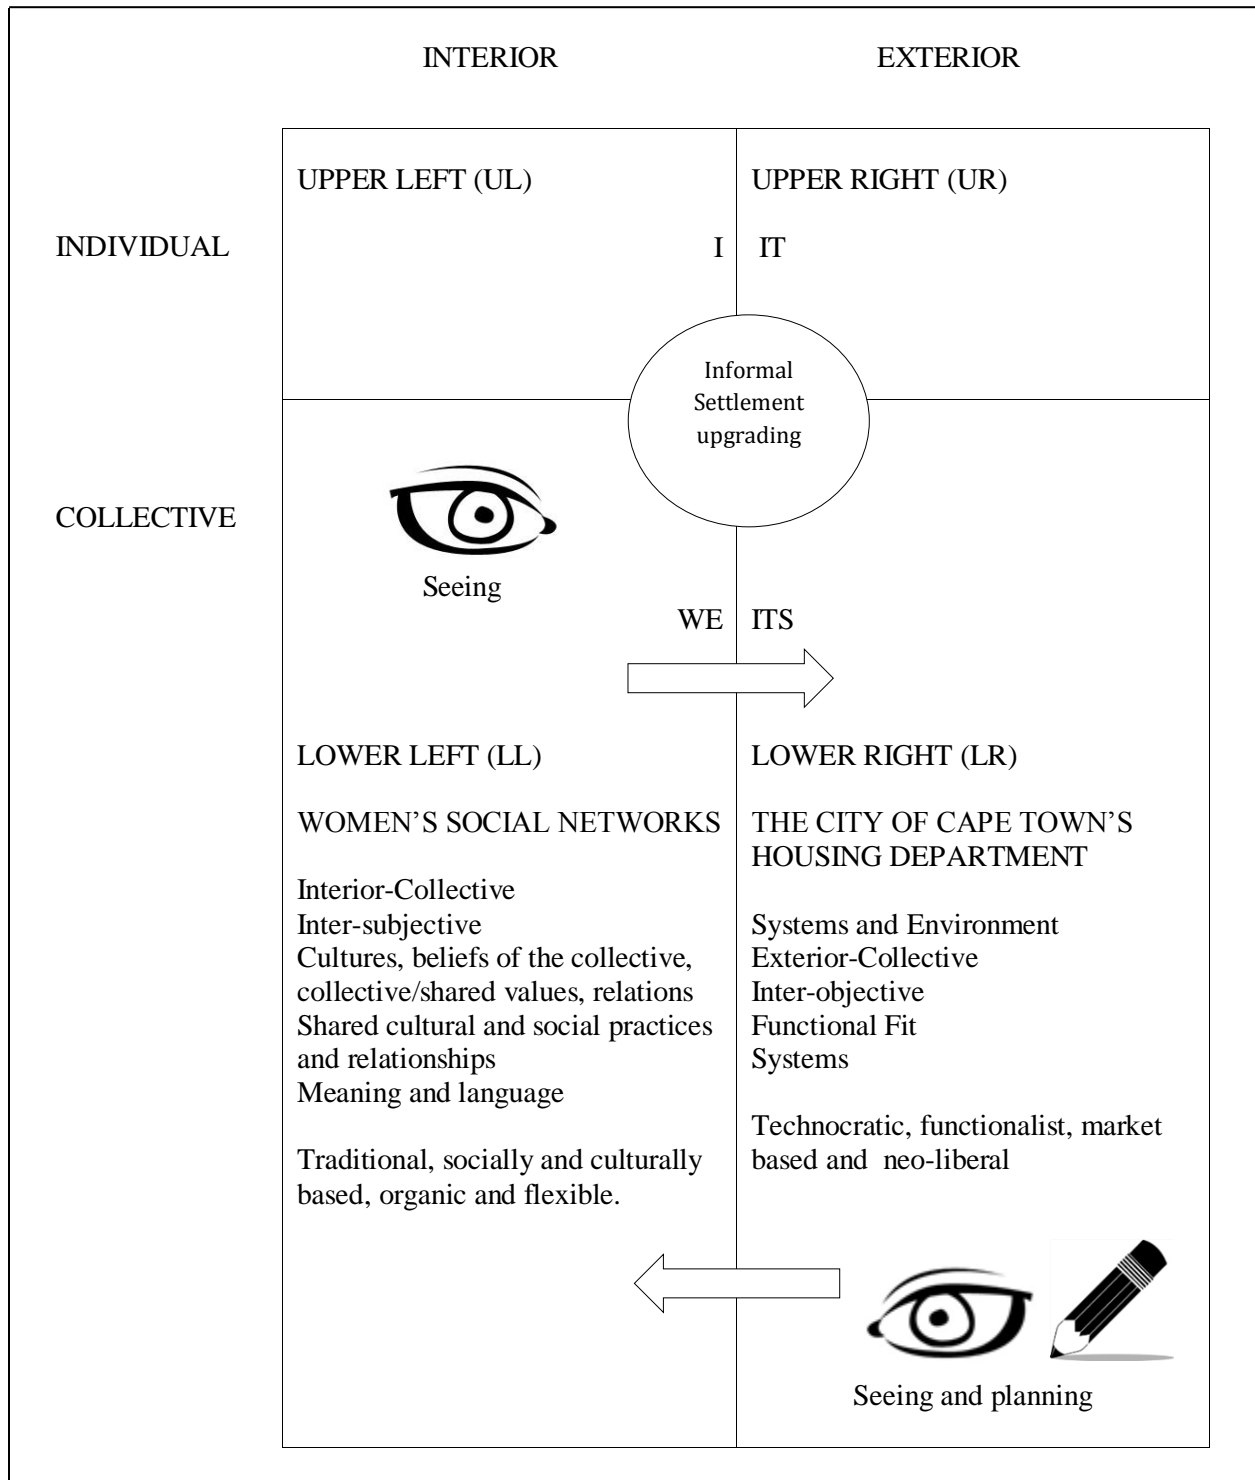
INTERIOR

EXTERIOR

INDIVIDUAL

UPPER LEFT (UL)

I

UPPER RIGHT (UR)

IT

Informal Settlement upgrading

COLLECTIVE

Seeing

WE

ITS

LOWER LEFT (LL)

WOMEN'S SOCIAL NETWORKS

Interior-Collective
Inter-subjective
Cultures, beliefs of the collective, collective/shared values, relations
Shared cultural and social practices and relationships
Meaning and language

Traditional, socially and culturally based, organic and flexible.

LOWER RIGHT (LR)

THE CITY OF CAPE TOWN'S HOUSING DEPARTMENT

Systems and Environment
Exterior-Collective
Inter-objective
Functional Fit
Systems

Technocratic, functionalist, market based and neo-liberal

Seeing and planning